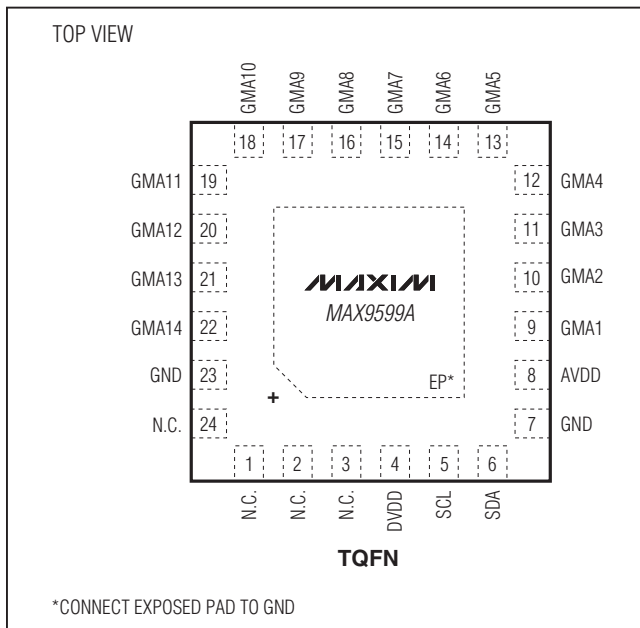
TOP VIEW

GMA10 GMA9 GMA8 GMA7 GMA6 GMA5

18 17 16 15 14 13

GMA11 19
GMA12 20
GMA13 21
GMA14 22
GND 23
N.C. 24

12 GMA4
11 GMA3
10 GMA2
9 GMA1
8 AVDD
7 GND

MAXIM
MAX9599A

EP*

+

1 2 3 4 5 6

N.C. N.C. N.C. DVDD SCL SDA

TQFN

*CONNECT EXPOSED PAD TO GND